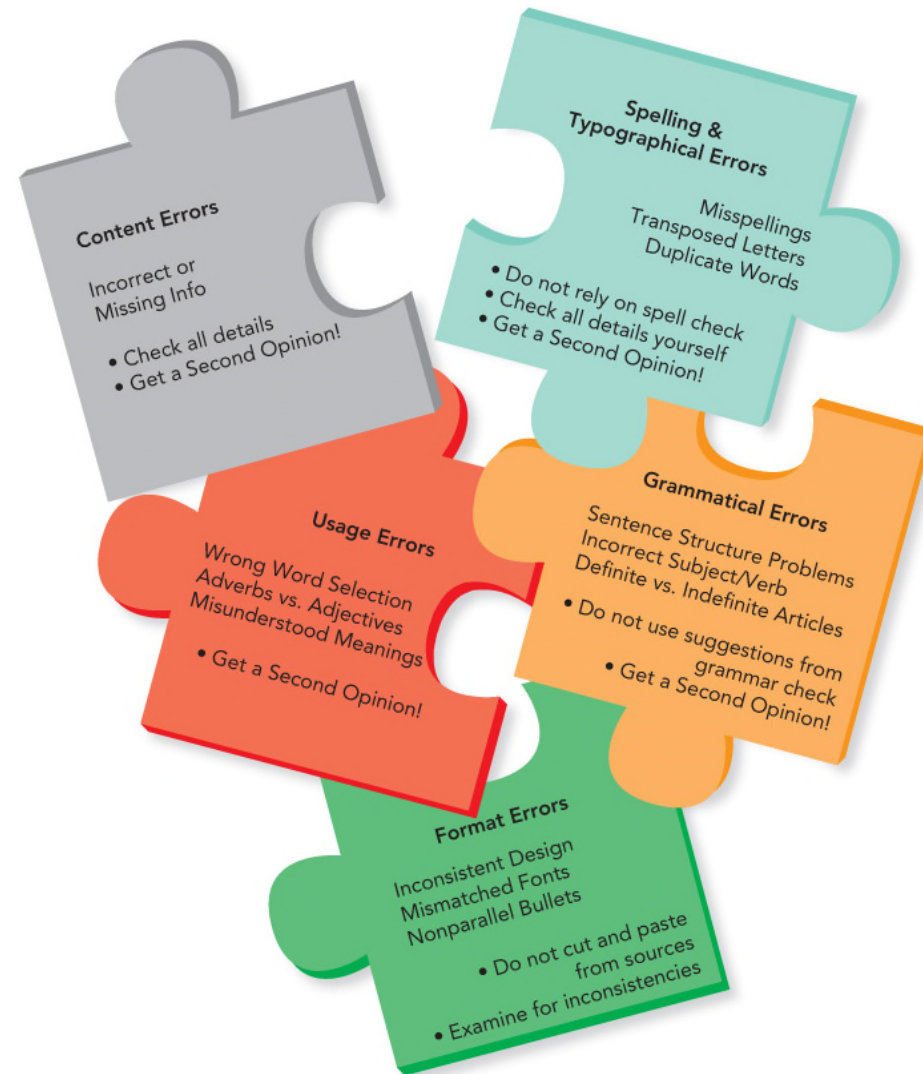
Content Errors

Incorrect or Missing Info

• Check all details
• Get a Second Opinion!

Spelling & Typographical Errors

Misspellings
Transposed Letters
Duplicate Words

• Do not rely on spell check
• Check all details yourself
• Get a Second Opinion!

Usage Errors

Wrong Word Selection
Adverbs vs. Adjectives
Misunderstood Meanings

• Get a Second Opinion!

Grammatical Errors

Sentence Structure Problems
Incorrect Subject/Verb
Definite vs. Indefinite Articles

• Do not use suggestions from grammar check
• Get a Second Opinion!

Format Errors

Inconsistent Design
Mismatched Fonts
Nonparallel Bullets

• Do not cut and paste from sources
• Examine for inconsistencies